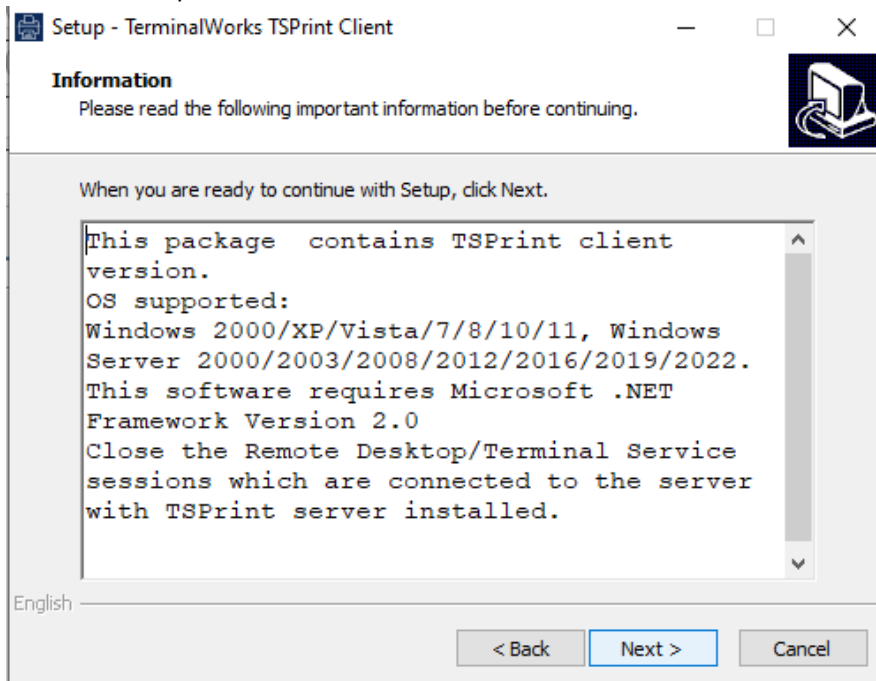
Setup - TerminalWorks TSPrint Client

**Information**
Please read the following important information before continuing.

When you are ready to continue with Setup, click Next.

This package  contains TSPrint client version.
OS supported:
Windows 2000/XP/Vista/7/8/10/11, Windows Server 2000/2003/2008/2012/2016/2019/2022.
This software requires Microsoft .NET Framework Version 2.0
Close the Remote Desktop/Terminal Service sessions which are connected to the server with TSPrint server installed.

English

< Back   Next >   Cancel